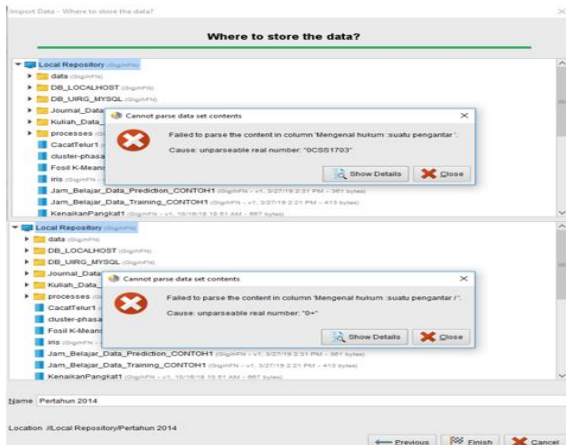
Import Data - Where to store the data?

Where to store the data?

Local Repository (GigihFN)
data (GigihFN)
DB_LOCALHOST (GigihFN)
DB_UIRG_MYSQL (GigihFN)
Journal_Data
Kuliah_Data
processes
CacatTelur1
cluster-phasa
Fosil K-Means
iris
Jam_Belajar_Data_Prediction_CONTOH1 (GigihFN - v1, 3/27/19 2:31 PM - 361 bytes)
Jam_Belajar_Data_Training_CONTOH1 (GigihFN - v1, 3/27/19 2:21 PM - 413 bytes)
KenaikanPangkat1 (GigihFN - v1, 10/18/18 10:51 AM - 867 bytes)

Cannot parse data set contents
Failed to parse the content in column 'Mengenal hukum :suatu pengantar'.
Cause: unparseable real number: "0CSS1703"
Show Details
Close

Local Repository (GigihFN)
data (GigihFN)
DB_LOCALHOST (GigihFN)
DB_UIRG_MYSQL (GigihFN)
Journal_Data
Kuliah_Data
processes
CacatTelur1
cluster-phasa
Fosil K-Means
iris (GigihFN)
Jam_Belajar_Data_Prediction_CONTOH1 (GigihFN - v1, 3/27/19 2:31 PM - 361 bytes)
Jam_Belajar_Data_Training_CONTOH1 (GigihFN - v1, 3/27/19 2:21 PM - 413 bytes)
KenaikanPangkat1 (GigihFN - v1, 10/18/18 10:51 AM - 867 bytes)

Cannot parse data set contents
Failed to parse the content in column 'Mengenal hukum :suatu pengantar /'.
Cause: unparseable real number: "0+"
Show Details
Close

Name Pertahun 2014

Location //Local Repository/Pertahun 2014

Previous
Finish
Cancel